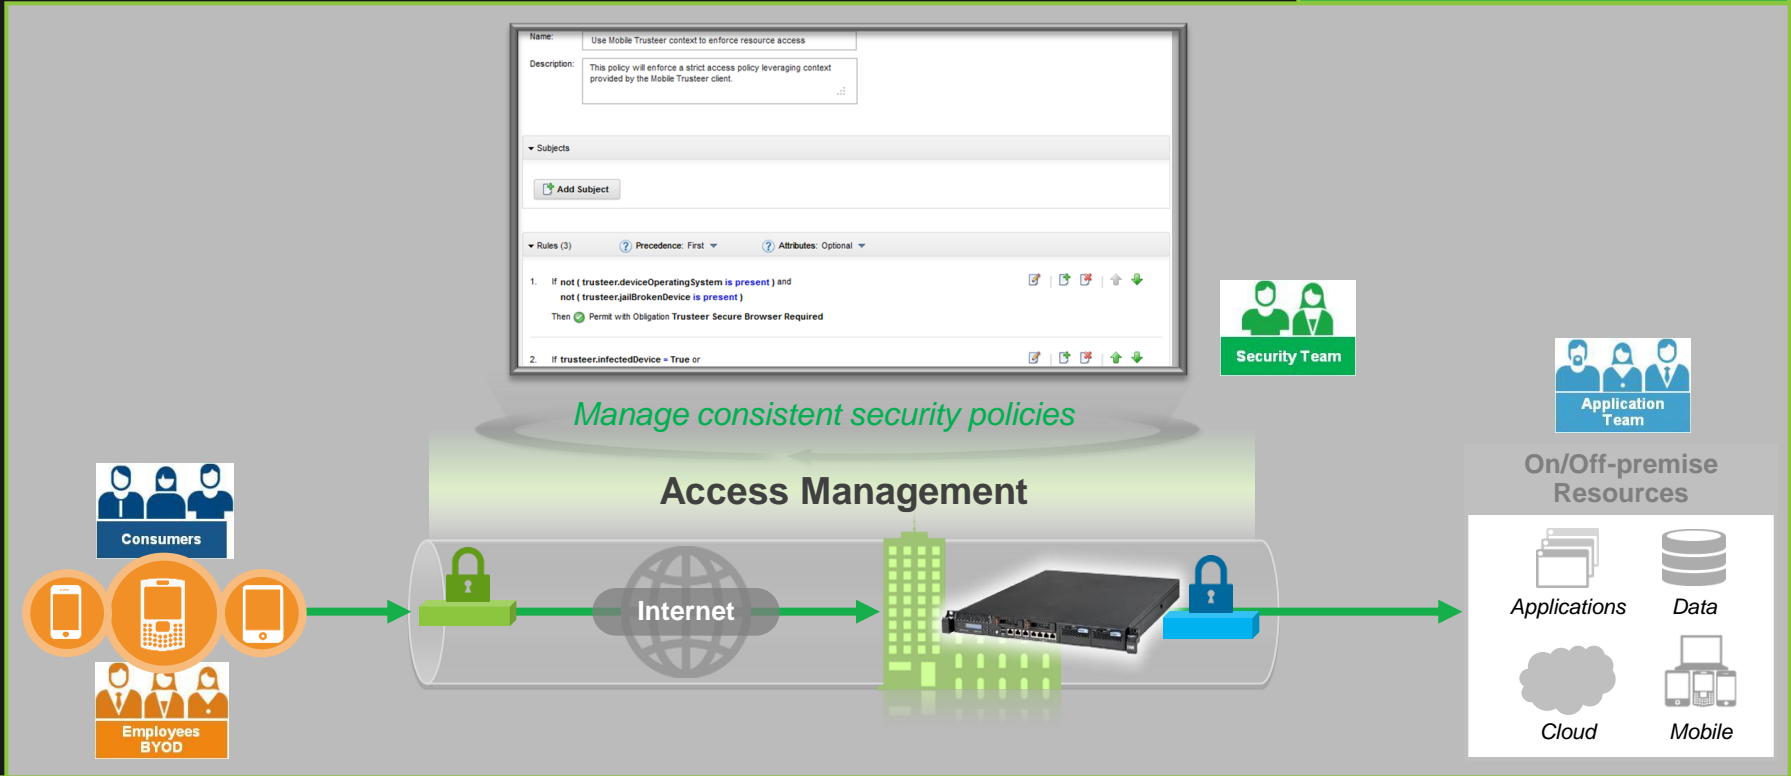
Name: Use Mobile Trusteer context to enforce resource access

Description: This policy will enforce a strict access policy leveraging context provided by the Mobile Trusteer client.

Subjects

Add Subject

Rules (3)

Precedence: First

Attributes: Optional

1. If not ( trusteer.deviceOperatingSystem is present ) and not ( trusteer.jailBrokenDevice is present )

Then Permit with Obligation Trusteer Secure Browser Required

2. If trusteer.infectedDevice = True or

Security Team

Application Team

Manage consistent security policies

Access Management

On/Off-premise Resources

Consumers

Internet

Employees BYOD

Applications

Data

Cloud

Mobile